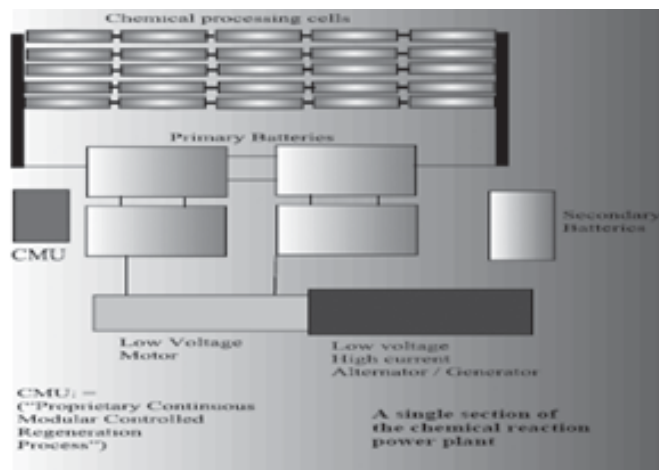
Chemical processing cells

Primary Batteries

CMU

Secondary Batteries

Low Voltage Motor

Low voltage High current Alternator / Generator

CMU; = ("Proprietary Continuous Modular Controlled Regeneration Process")

A single section of the chemical reaction power plant